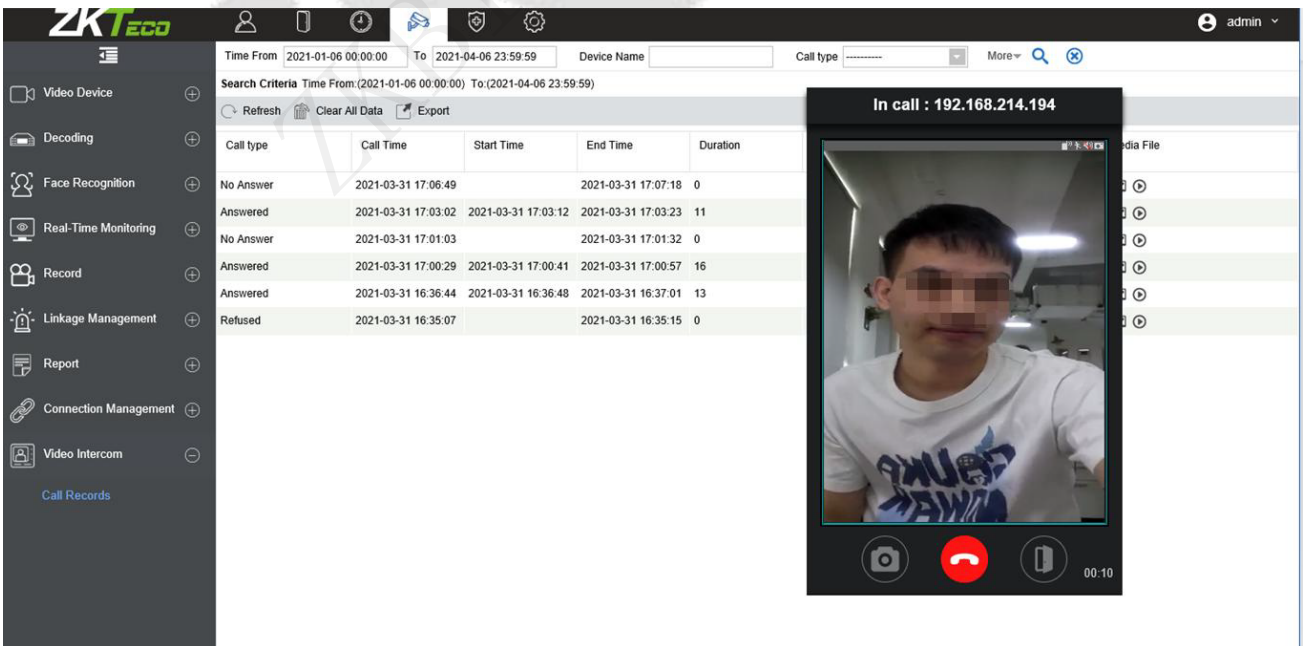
ZKTeco

admin

Video Device
Decoding
Face Recognition
Real-Time Monitoring
Record
Linkage Management
Report
Connection Management
Video Intercom
Call Records

Time From 2021-01-06 00:00:00 To 2021-04-06 23:59:59 Device Name Call type ---------- More

Search Criteria Time From:(2021-01-06 00:00:00) To:(2021-04-06 23:59:59)

Refresh Clear All Data Export

| Call type | Call Time | Start Time | End Time | Duration | edia File |
|---|---|---|---|---|---|
| No Answer | 2021-03-31 17:06:49 | | 2021-03-31 17:07:18 | 0 | |
| Answered | 2021-03-31 17:03:02 | 2021-03-31 17:03:12 | 2021-03-31 17:03:23 | 11 | |
| No Answer | 2021-03-31 17:01:03 | | 2021-03-31 17:01:32 | 0 | |
| Answered | 2021-03-31 17:00:29 | 2021-03-31 17:00:41 | 2021-03-31 17:00:57 | 16 | |
| Answered | 2021-03-31 16:36:44 | 2021-03-31 16:36:48 | 2021-03-31 16:37:01 | 13 | |
| Refused | 2021-03-31 16:35:07 | | 2021-03-31 16:35:15 | 0 | |

In call : 192.168.214.194

00:10